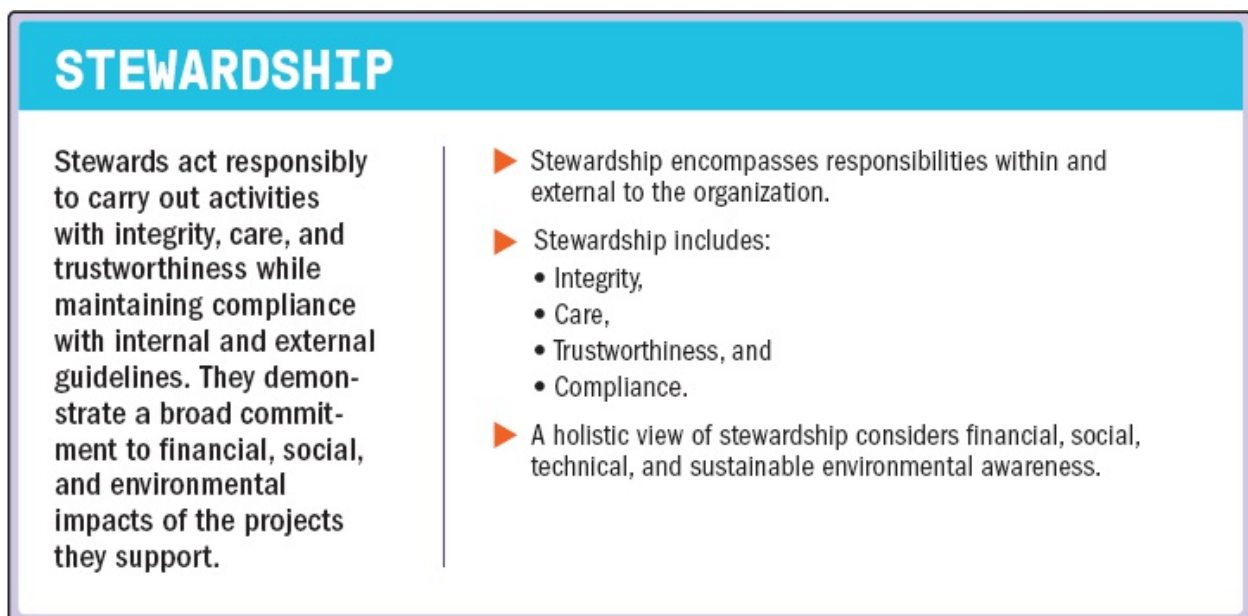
STEWARDSHIP

Stewards act responsibly to carry out activities with integrity, care, and trustworthiness while maintaining compliance with internal and external guidelines. They demonstrate a broad commitment to financial, social, and environmental impacts of the projects they support.

Stewardship encompasses responsibilities within and external to the organization.

Stewardship includes:
• Integrity,
• Care,
• Trustworthiness, and
• Compliance.

A holistic view of stewardship considers financial, social, technical, and sustainable environmental awareness.